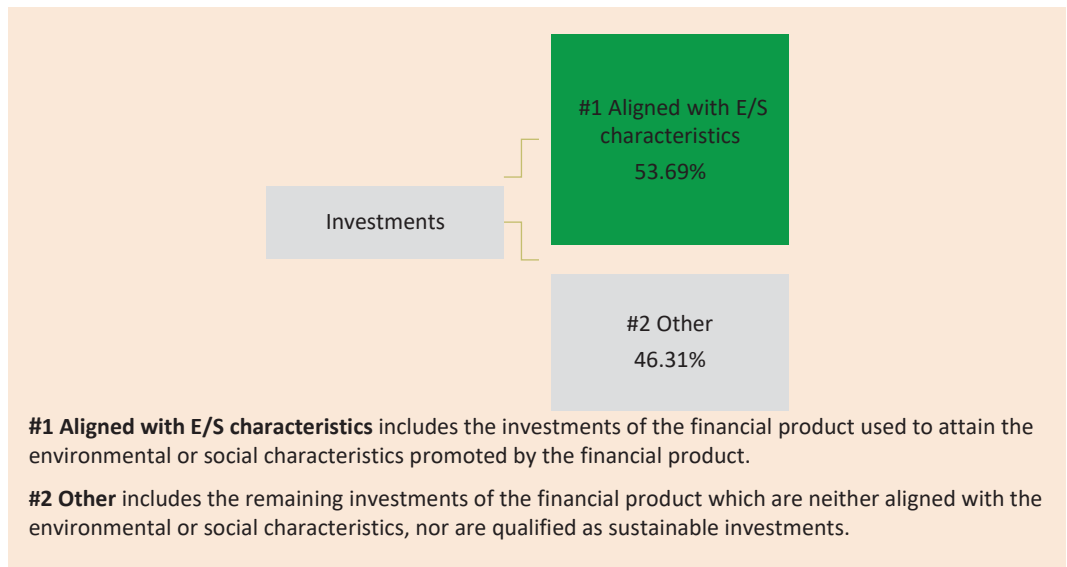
Investments

#1 Aligned with E/S characteristics
53.69%

#2 Other
46.31%

**#1 Aligned with E/S characteristics** includes the investments of the financial product used to attain the environmental or social characteristics promoted by the financial product.

**#2 Other** includes the remaining investments of the financial product which are neither aligned with the environmental or social characteristics, nor are qualified as sustainable investments.